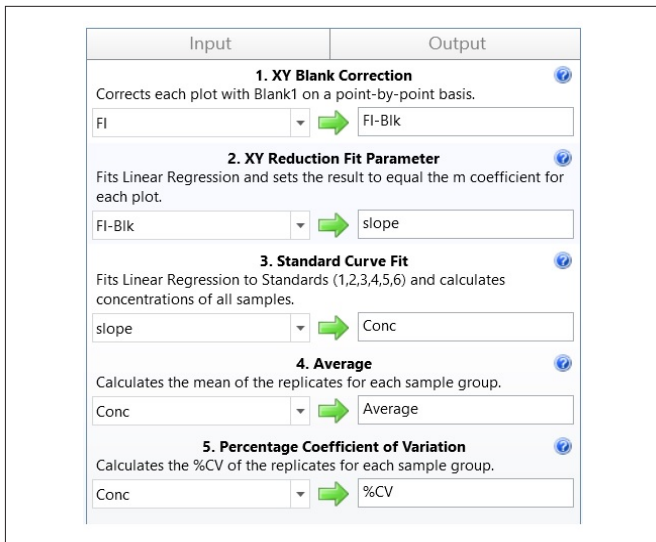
| Input | Output |
|---|---|

**1. XY Blank Correction**
Corrects each plot with Blank1 on a point-by-point basis.

Fl → Fl-Blk

**2. XY Reduction Fit Parameter**
Fits Linear Regression and sets the result to equal the m coefficient for each plot.

Fl-Blk → slope

**3. Standard Curve Fit**
Fits Linear Regression to Standards (1,2,3,4,5,6) and calculates concentrations of all samples.

slope → Conc

**4. Average**
Calculates the mean of the replicates for each sample group.

Conc → Average

**5. Percentage Coefficient of Variation**
Calculates the %CV of the replicates for each sample group.

Conc → %CV